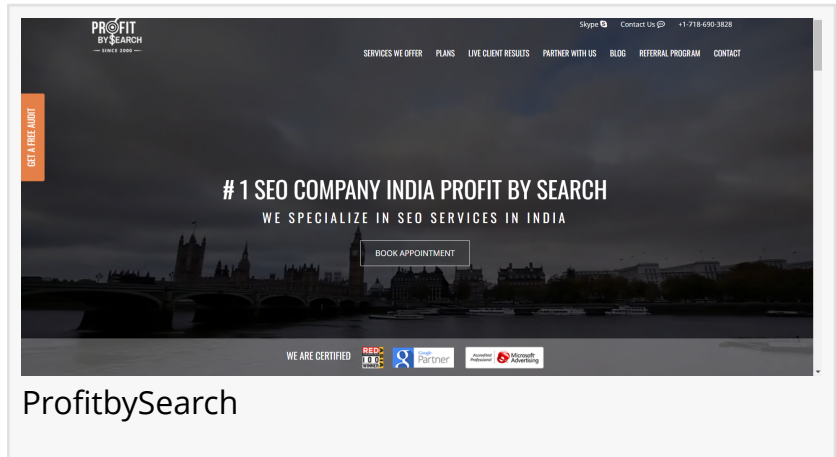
PROFIT BY SEARCH
— SINCE 2000 —

Skype Contact Us +1-718-690-3828

SERVICES WE OFFER PLANS LIVE CLIENT RESULTS PARTNER WITH US BLOG REFERRAL PROGRAM CONTACT

GET A FREE AUDIT

# 1 SEO COMPANY INDIA PROFIT BY SEARCH

WE SPECIALIZE IN SEO SERVICES IN INDIA

BOOK APPOINTMENT

WE ARE CERTIFIED RED 100 WINNER Google Partner Accredited Professional Microsoft Advertising

ProfitbySearch